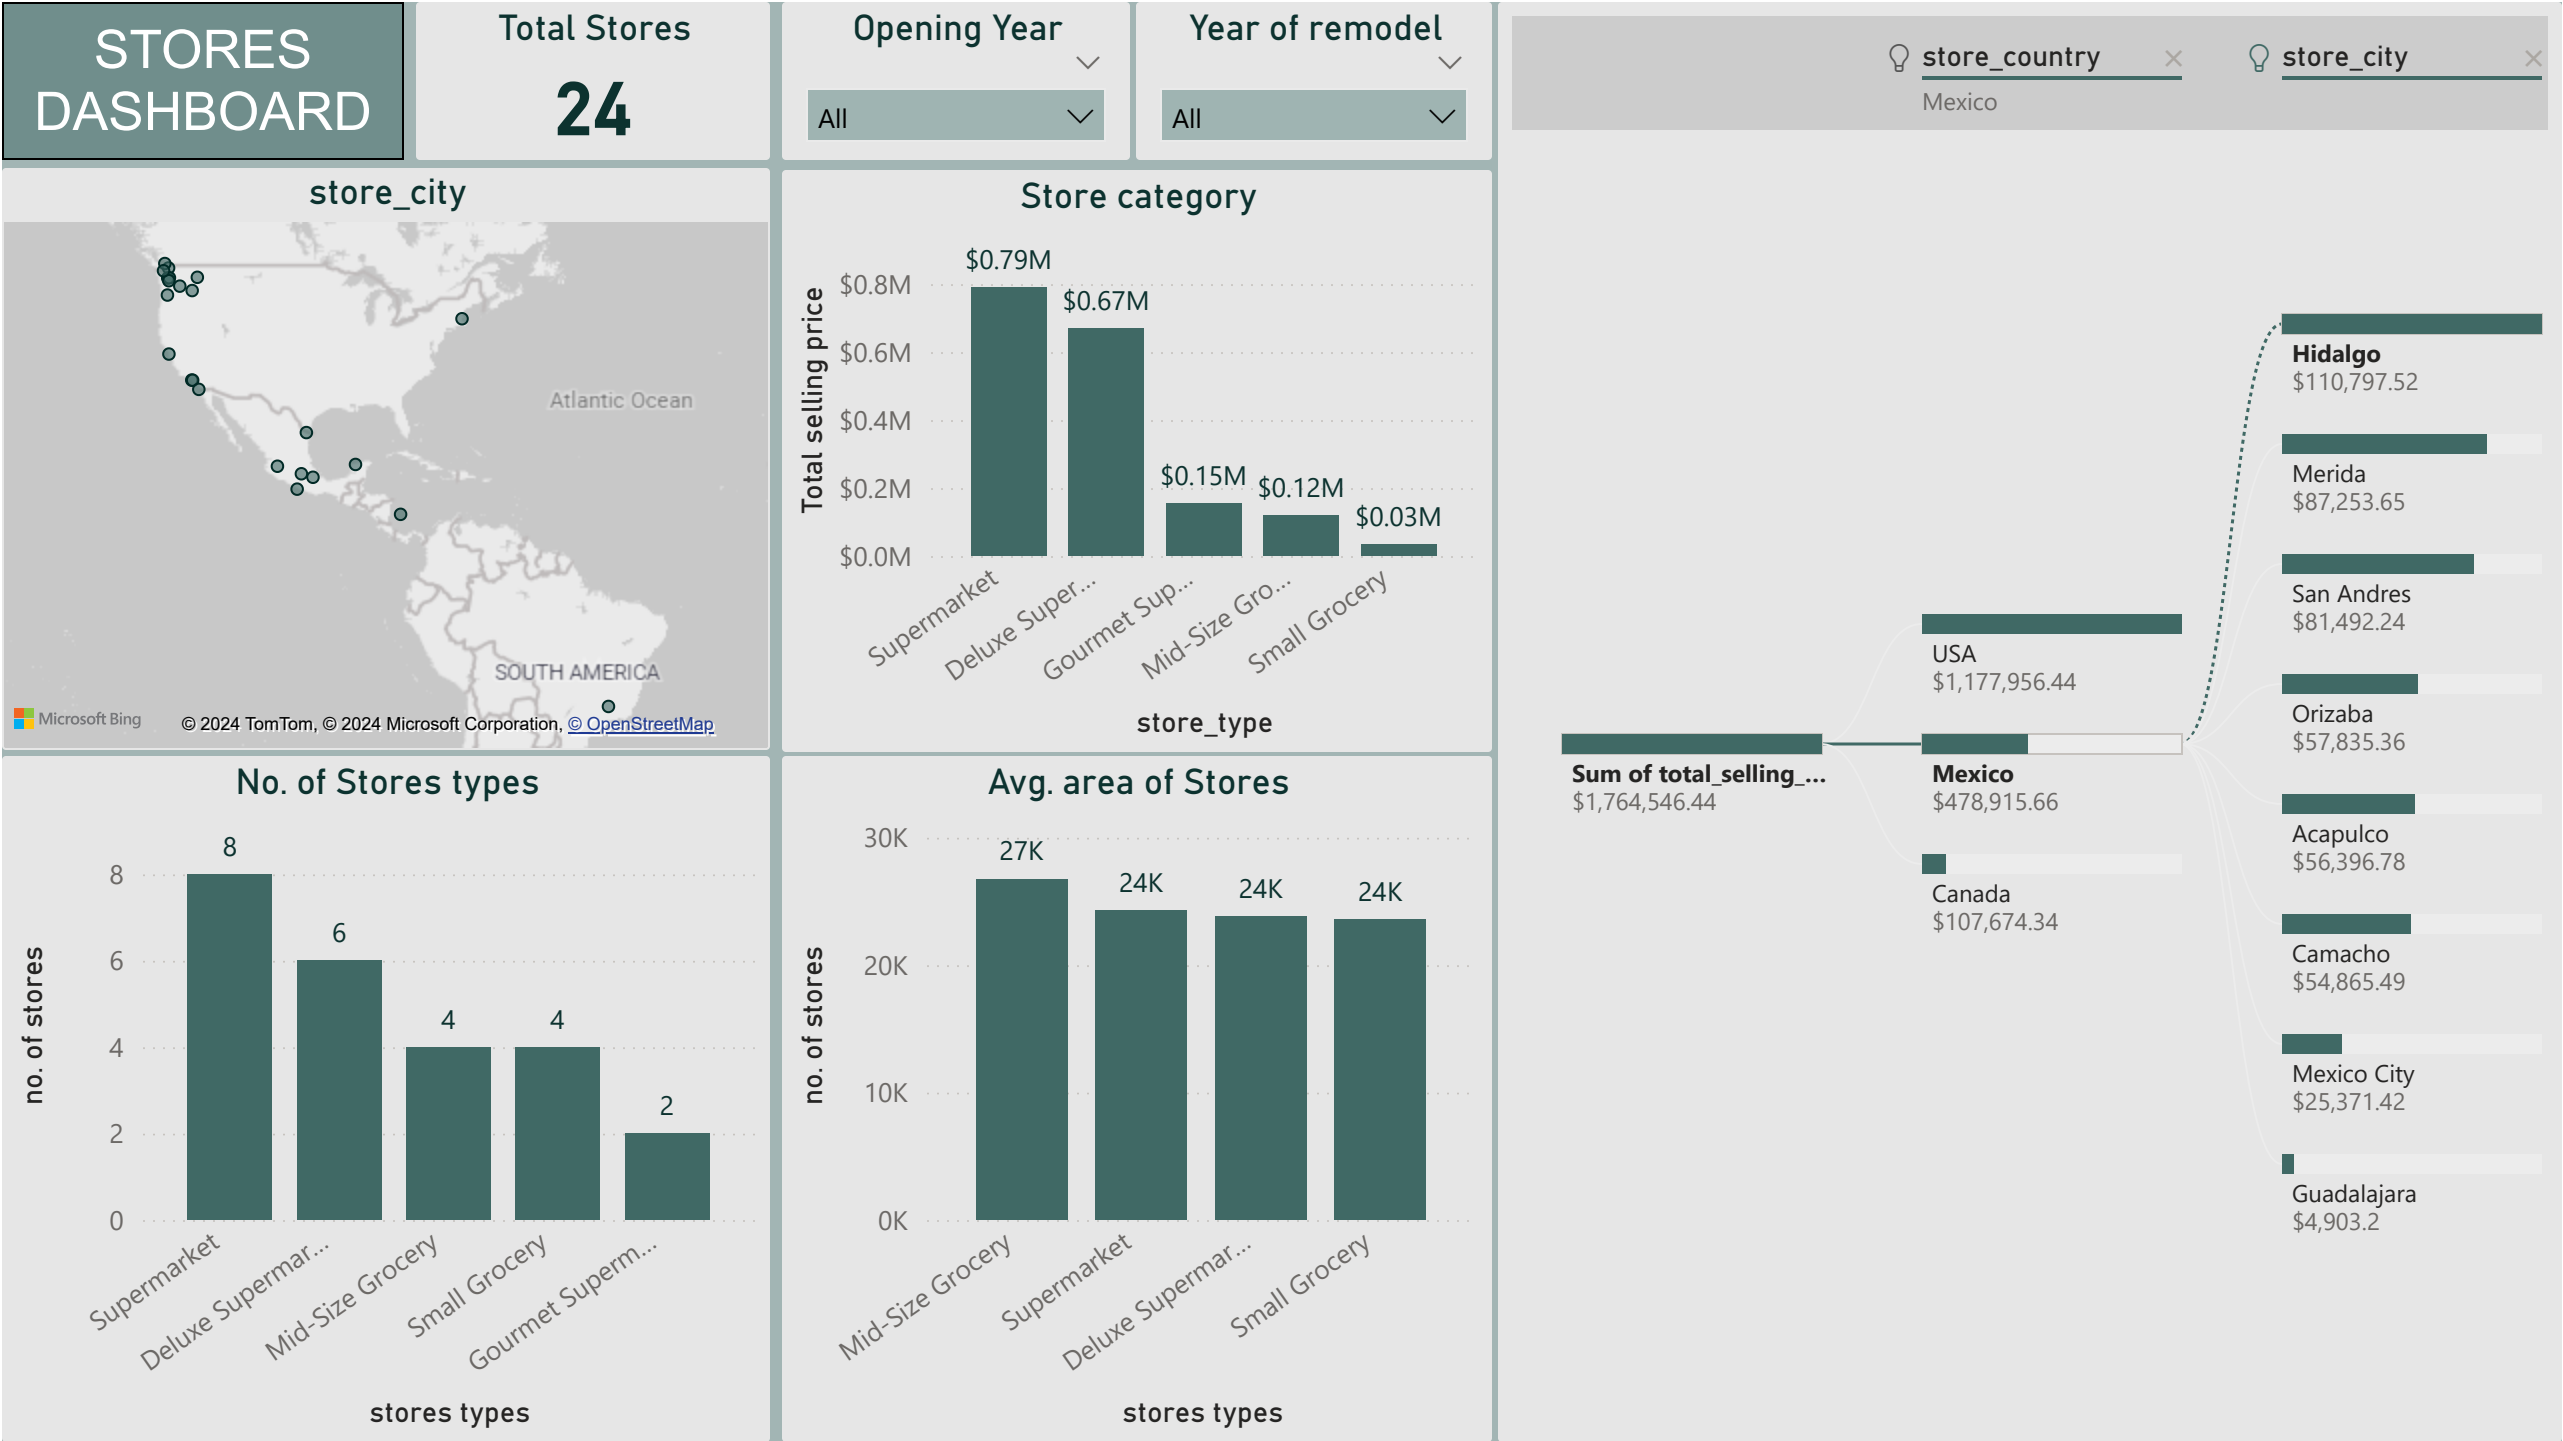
STORES DASHBOARD

Total Stores
24

Opening Year
All

Year of remodel
All

store_country
Mexico
store_city

store_city
Atlantic Ocean
SOUTH AMERICA
Microsoft Bing
© 2024 TomTom, © 2024 Microsoft Corporation, © OpenStreetMap

Store category
Total selling price
$0.8M
$0.6M
$0.4M
$0.2M
$0.0M
$0.79M
$0.67M
$0.15M
$0.12M
$0.03M
Supermarket
Deluxe Super...
Gourmet Sup...
Mid-Size Gro...
Small Grocery
store_type

Sum of total_selling_...
$1,764,546.44

USA
$1,177,956.44
Mexico
$478,915.66
Canada
$107,674.34

Hidalgo
$110,797.52
Merida
$87,253.65
San Andres
$81,492.24
Orizaba
$57,835.36
Acapulco
$56,396.78
Camacho
$54,865.49
Mexico City
$25,371.42
Guadalajara
$4,903.2

No. of Stores types
no. of stores
8
6
4
2
0
8
6
4
4
2
Supermarket
Deluxe Supermar...
Mid-Size Grocery
Small Grocery
Gourmet Superm...
stores types

Avg. area of Stores
no. of stores
30K
20K
10K
0K
27K
24K
24K
24K
Mid-Size Grocery
Supermarket
Deluxe Supermar...
Small Grocery
stores types